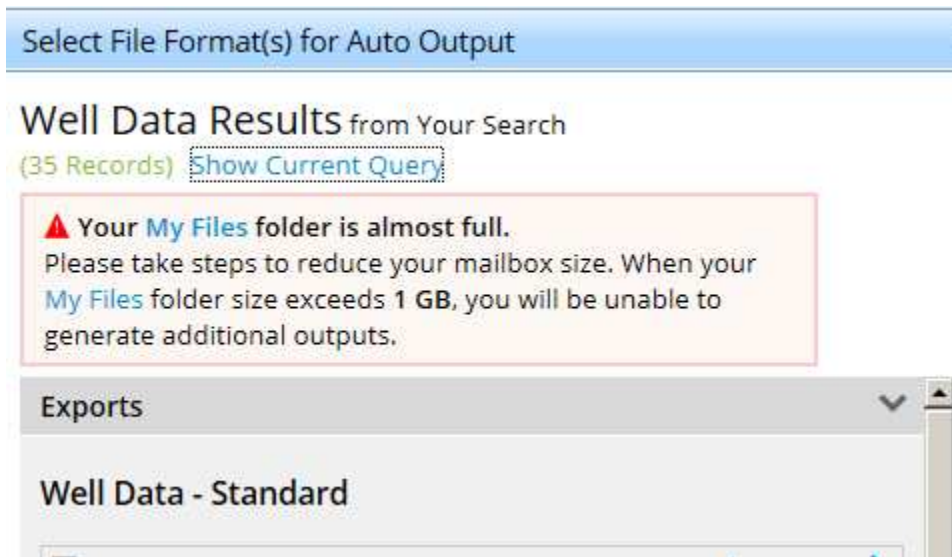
Select File Format(s) for Auto Output

Well Data Results from Your Search
(35 Records) Show Current Query

Your My Files folder is almost full.
Please take steps to reduce your mailbox size. When your My Files folder size exceeds 1 GB, you will be unable to generate additional outputs.

Exports

Well Data - Standard